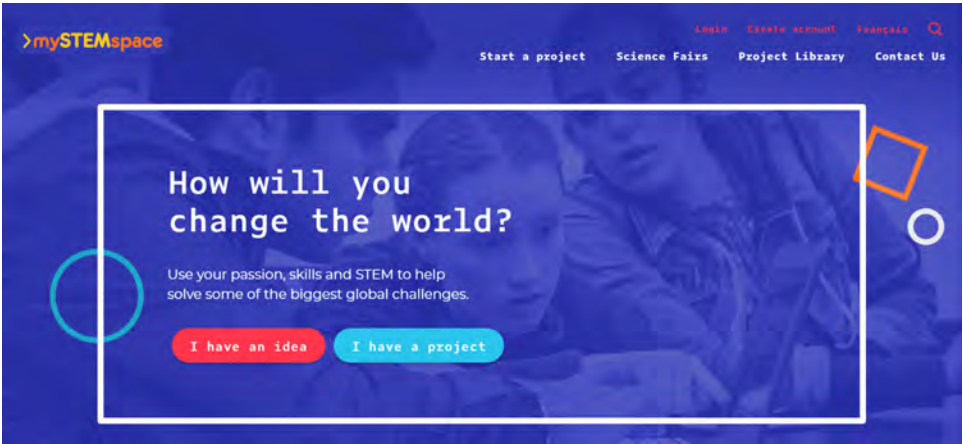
>mySTEMspace

Login Create account Français

Start a project Science Fairs Project Library Contact Us

How will you change the world?

Use your passion, skills and STEM to help solve some of the biggest global challenges.

I have an idea I have a project